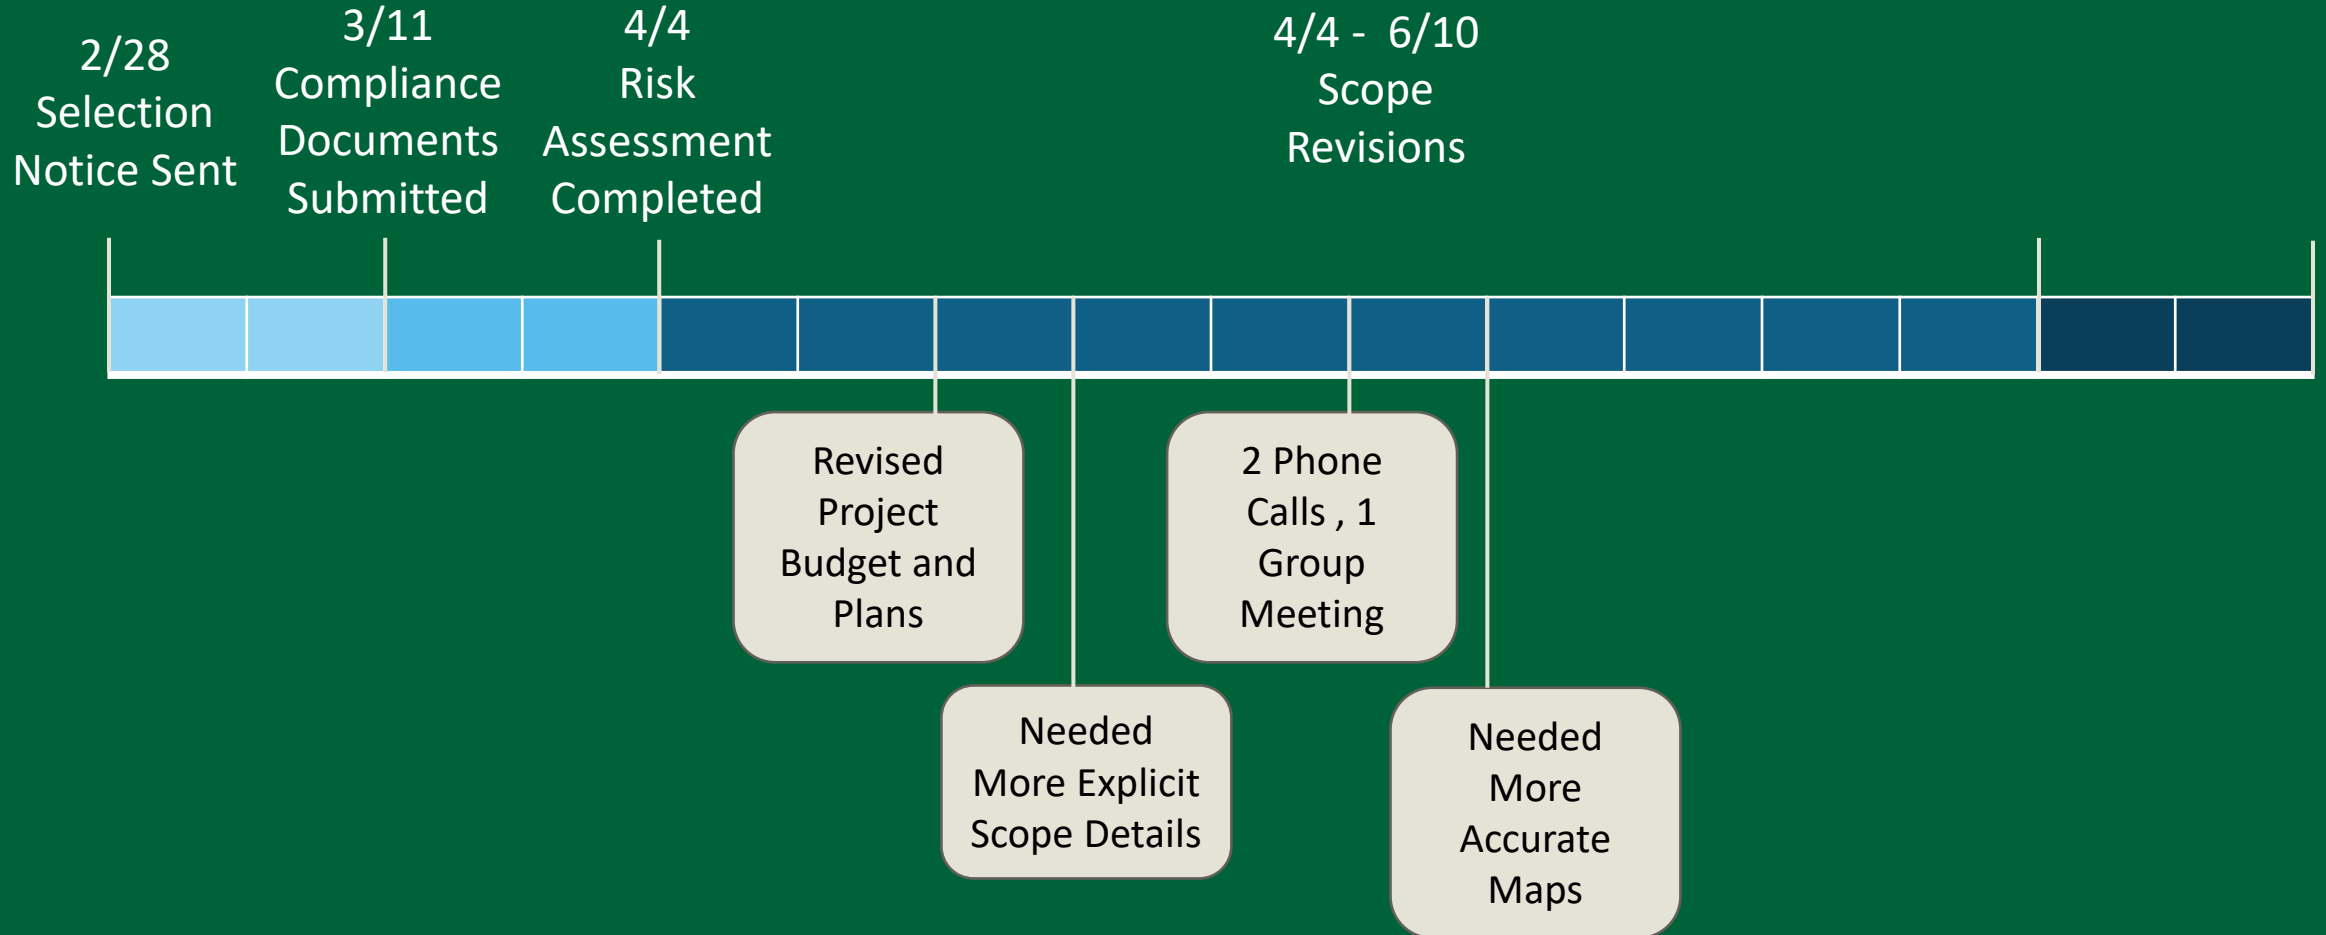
2/28
Selection
Notice Sent

3/11
Compliance
Documents
Submitted

4/4
Risk
Assessment
Completed

4/4 - 6/10
Scope
Revisions

Revised
Project
Budget and
Plans

Needed
More Explicit
Scope Details

2 Phone
Calls , 1
Group
Meeting

Needed
More
Accurate
Maps